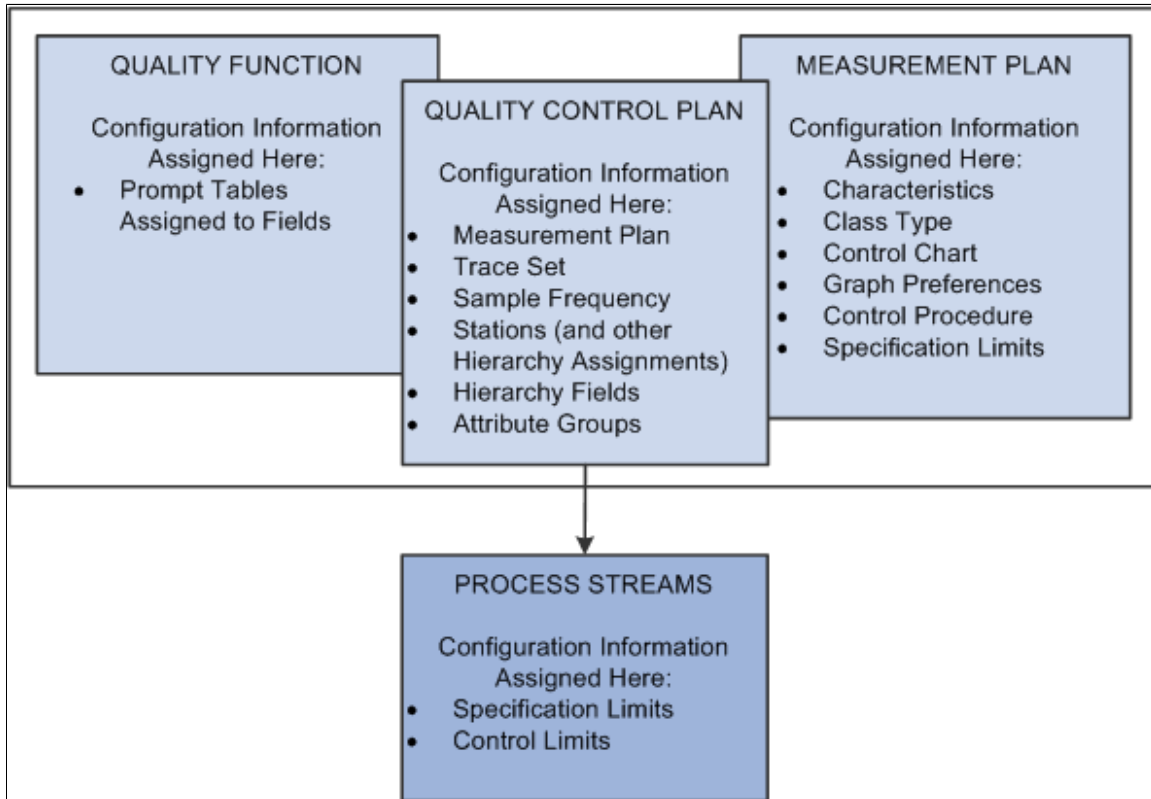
QUALITY FUNCTION

Configuration Information Assigned Here:
- Prompt Tables Assigned to Fields

QUALITY CONTROL PLAN

Configuration Information Assigned Here:
- Measurement Plan
- Trace Set
- Sample Frequency
- Stations (and other Hierarchy Assignments)
- Hierarchy Fields
- Attribute Groups

MEASUREMENT PLAN

Configuration Information Assigned Here:
- Characteristics
- Class Type
- Control Chart
- Graph Preferences
- Control Procedure
- Specification Limits

PROCESS STREAMS

Configuration Information Assigned Here:
- Specification Limits
- Control Limits